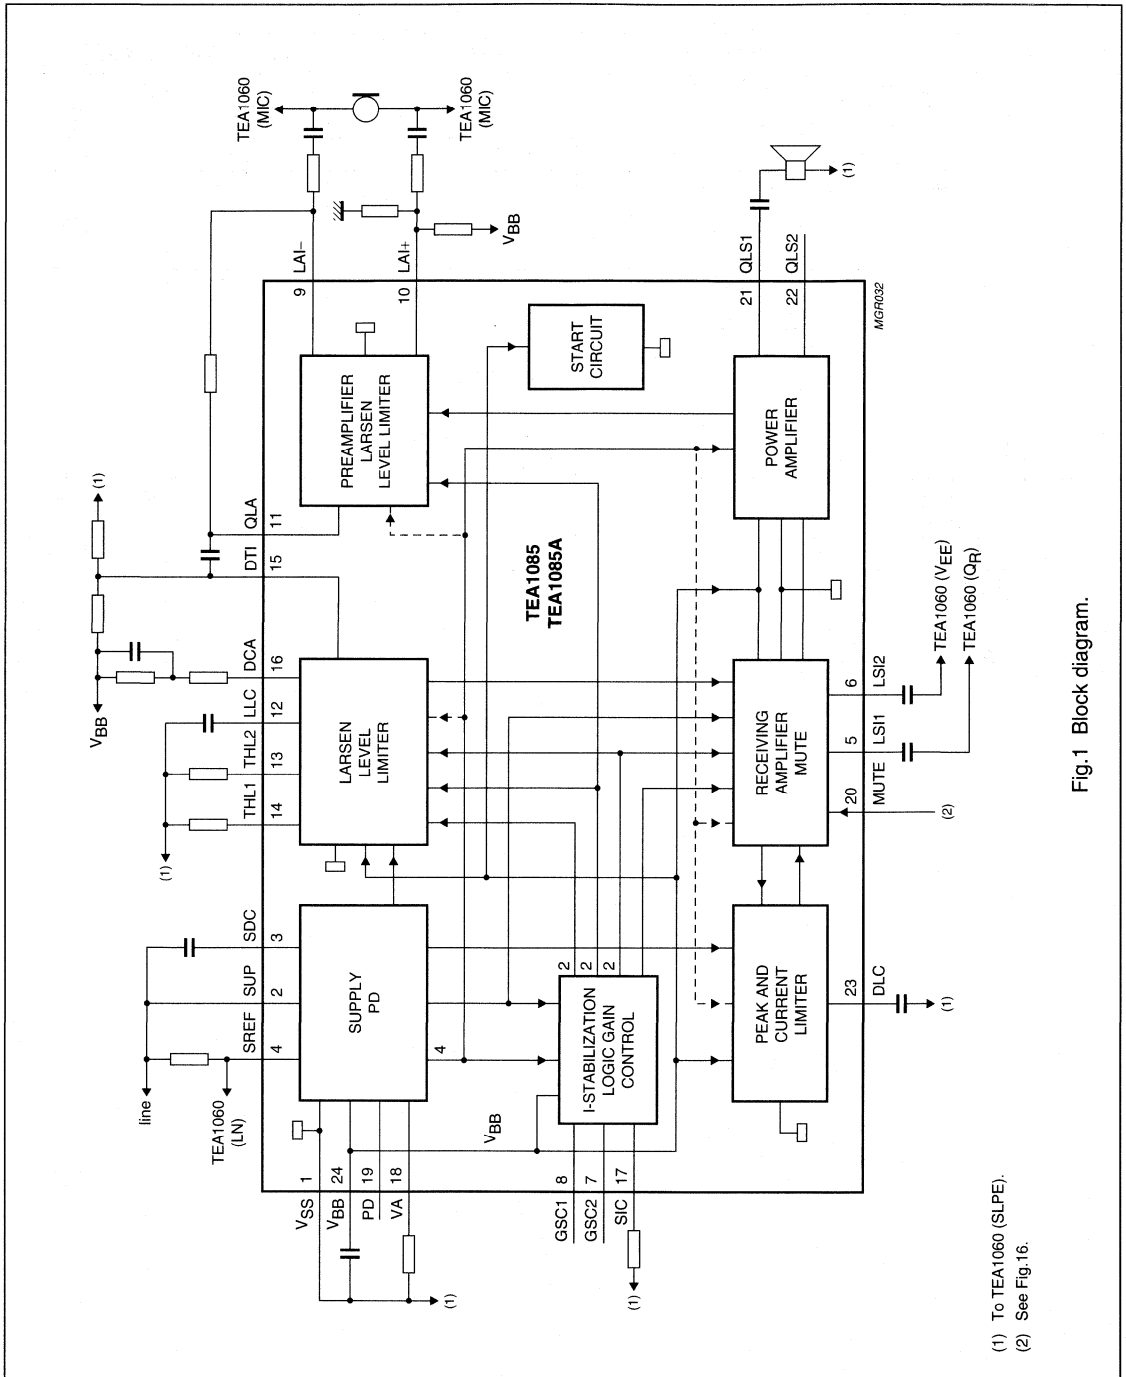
TEA1060 (MIC)

TEA1060 (MIC)

(1)

$V_{BB}$

LAI−

LAI+

QLS1

QLS2

9

10

21

22

MGR032

(1)

PREAMPLIFIER LARSEN LEVEL LIMITER

START CIRCUIT

POWER AMPLIFIER

$V_{BB}$

QLA

DTI

DCA

LLC

THL2

THL1

11

15

16

12

13

14

(1)

TEA1085
TEA1085A

LARSEN LEVEL LIMITER

RECEIVING AMPLIFIER MUTE

6

5

20

LSI2

LSI1

MUTE

TEA1060 ($V_{EE}$)

TEA1060 ($Q_R$)

(2)

SDC

SUP

SREF

3

2

4

SUPPLY PD

4

2

2

2

I-STABILIZATION LOGIC GAIN CONTROL

PEAK AND CURRENT LIMITER

23

DLC

(1)

line

TEA1060 (LN)

$V_{BB}$

1

24

19

18

8

7

17

$V_{SS}$

$V_{BB}$

PD

VA

GSC1

GSC2

SIC

(1)

(1)

Fig.1 Block diagram.

(1) To TEA1060 (SLPE).
(2) See Fig.16.